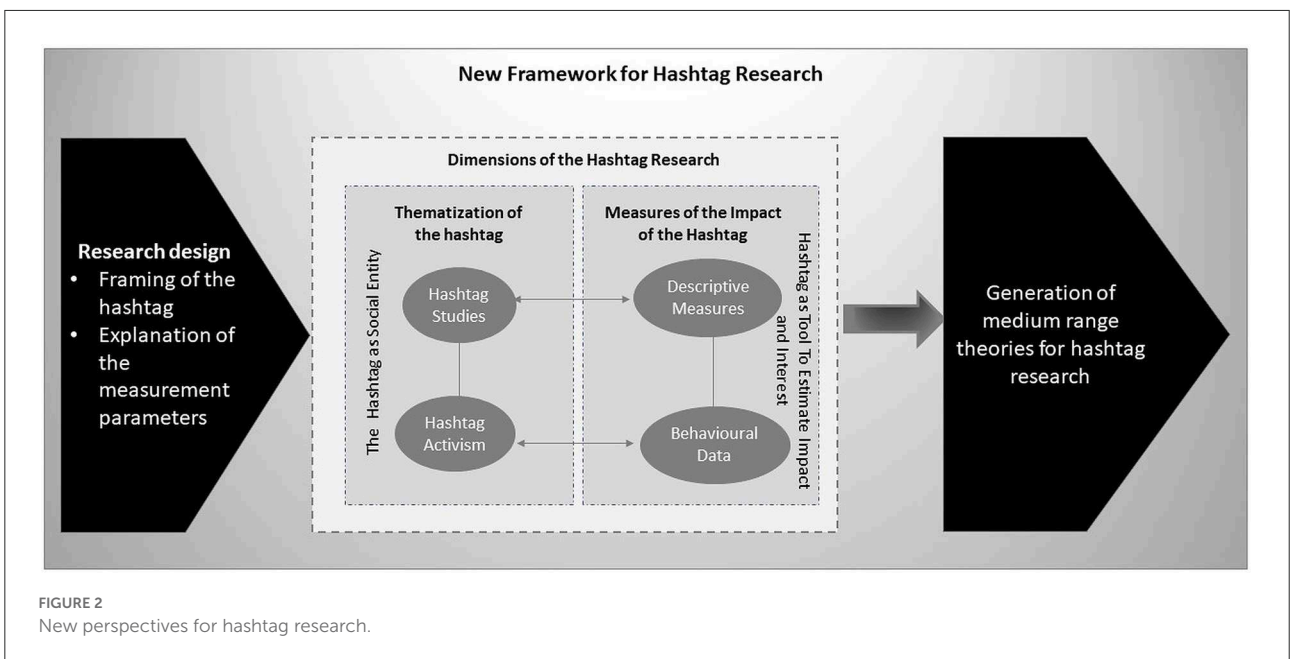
New Framework for Hashtag Research

Research design
• Framing of the hashtag
• Explanation of the measurement parameters

Dimensions of the Hashtag Research

Thematization of the hashtag

The Hashtag as Social Entity

Hashtag Studies

Hashtag Activism

Measures of the Impact of the Hashtag

Descriptive Measures

Behavioural Data

Hashtag as Tool To Estimate Impact and Interest

Generation of medium range theories for hashtag research

FIGURE 2
New perspectives for hashtag research.